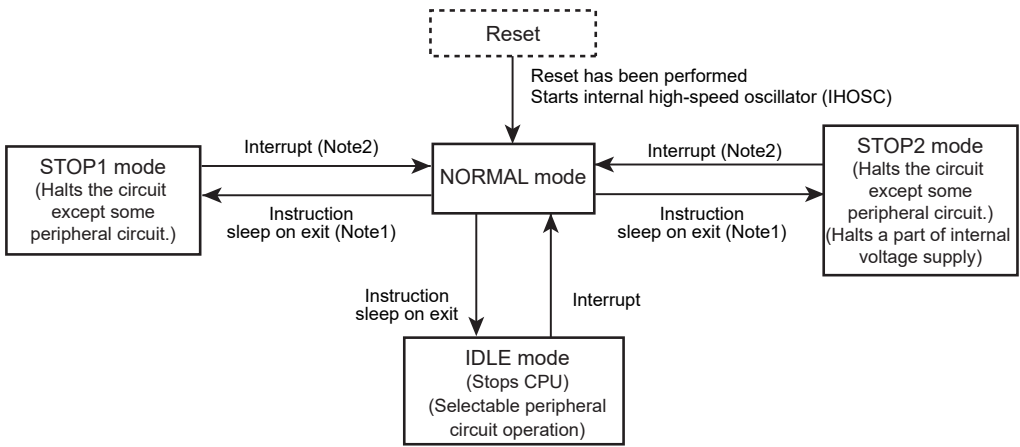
Reset

Reset has been performed
Starts internal high-speed oscillator (IHOSC)

STOP1 mode
(Halts the circuit except some peripheral circuit.)

Interrupt (Note2)

Instruction
sleep on exit (Note1)

NORMAL mode

Interrupt (Note2)

Instruction
sleep on exit (Note1)

STOP2 mode
(Halts the circuit except some peripheral circuit.)
(Halts a part of internal voltage supply)

Instruction
sleep on exit

Interrupt

IDLE mode
(Stops CPU)
(Selectable peripheral circuit operation)